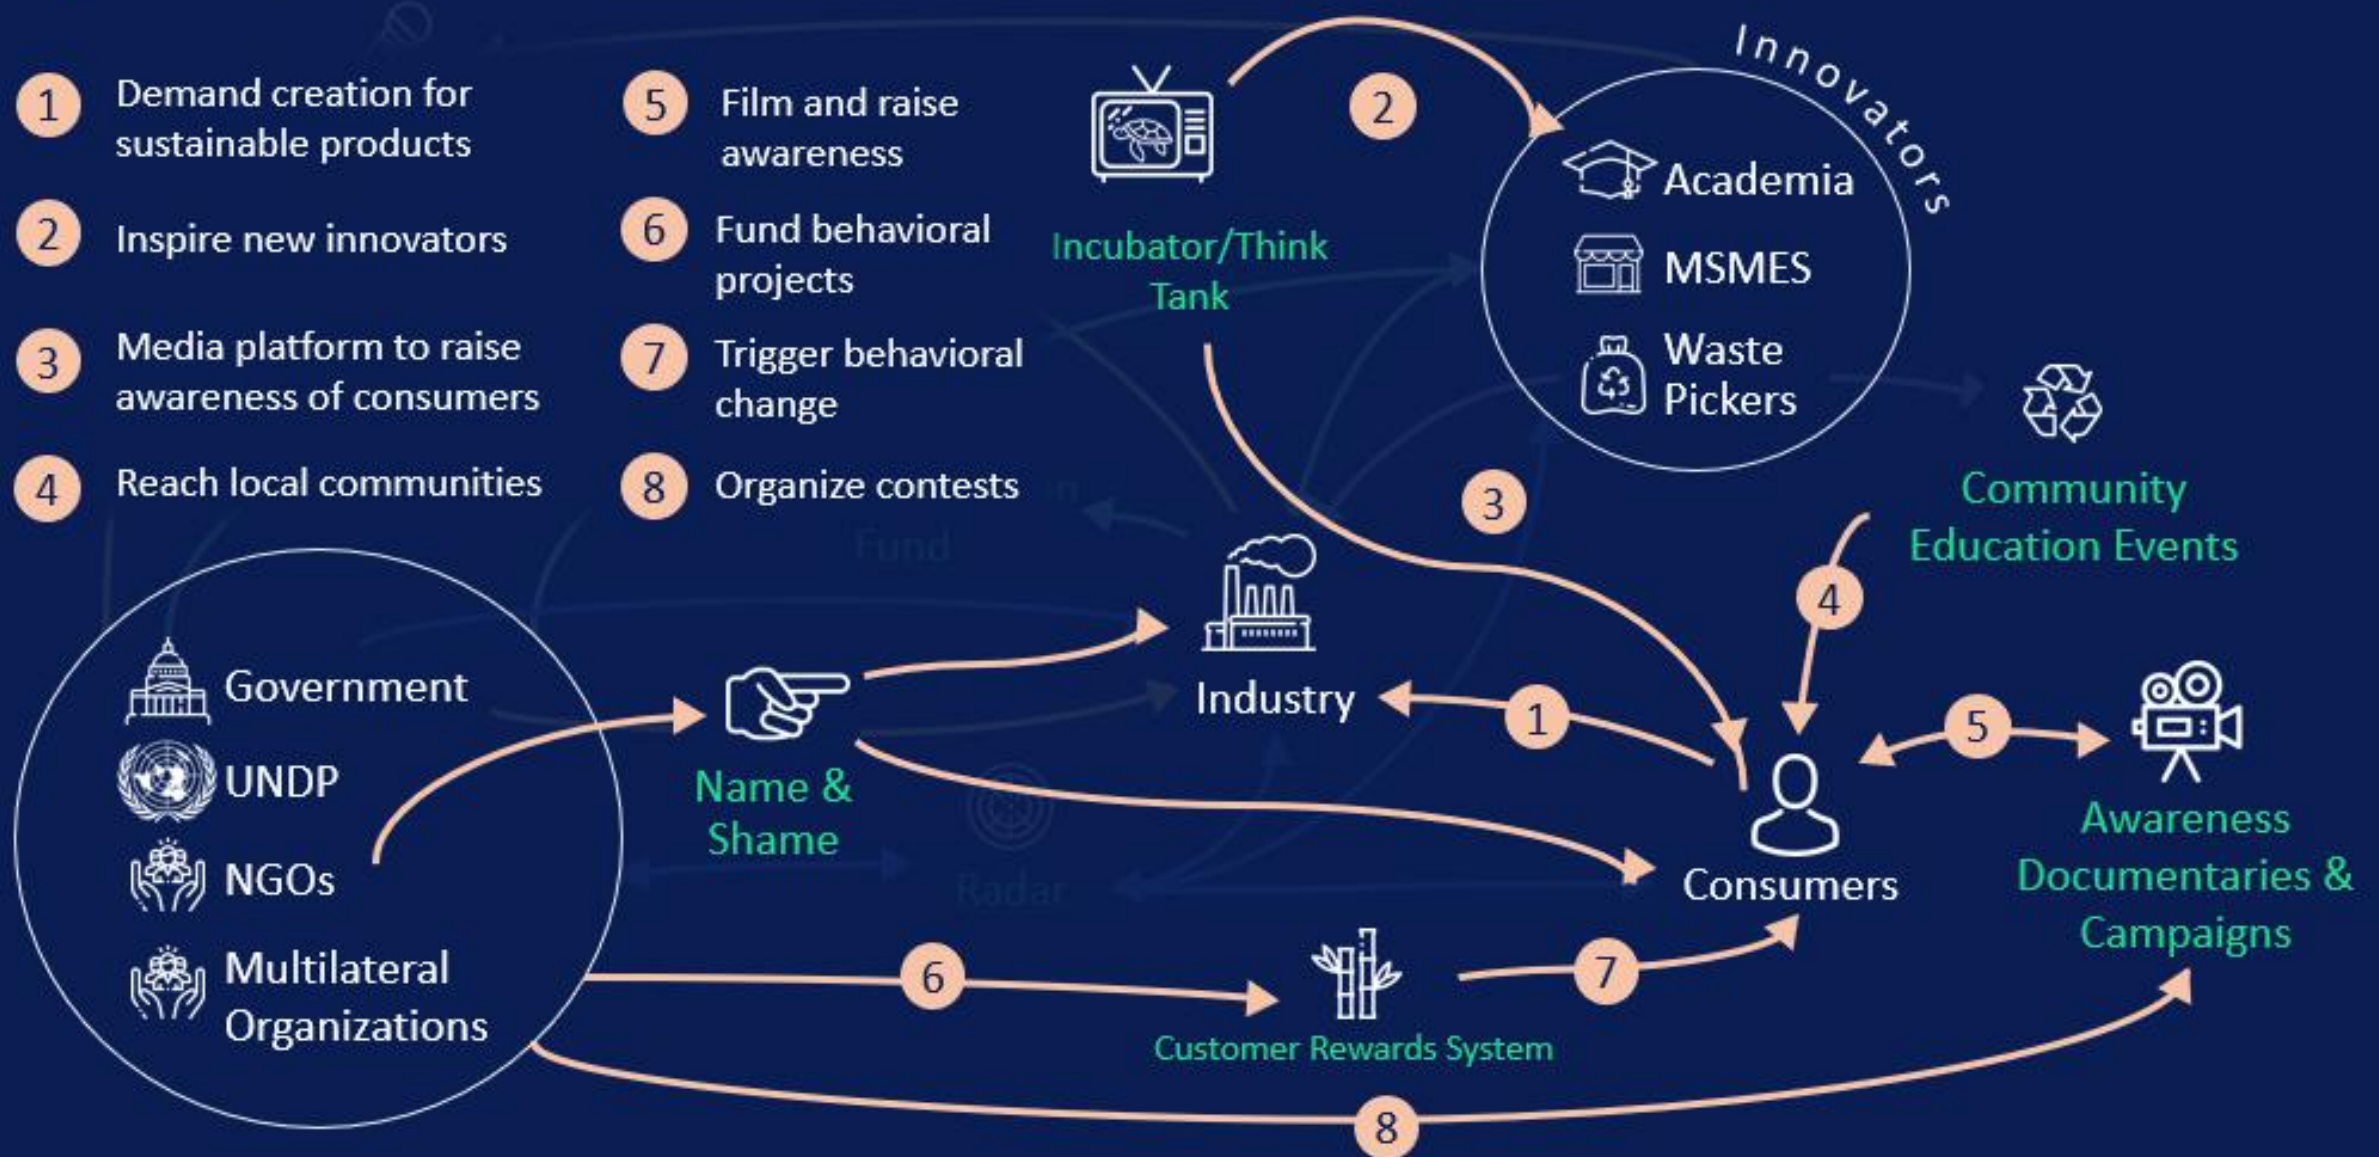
1 Demand creation for sustainable products

2 Inspire new innovators

3 Media platform to raise awareness of consumers

4 Reach local communities

5 Film and raise awareness

6 Fund behavioral projects

7 Trigger behavioral change

8 Organize contests

Incubator/Think Tank

2

Innovators

Academia

MSMES

Waste Pickers

3

Community Education Events

4

Government

UNDP

NGOs

Multilateral Organizations

Name & Shame

Industry

1

Consumers

5

Awareness Documentaries & Campaigns

6

Customer Rewards System

7

8